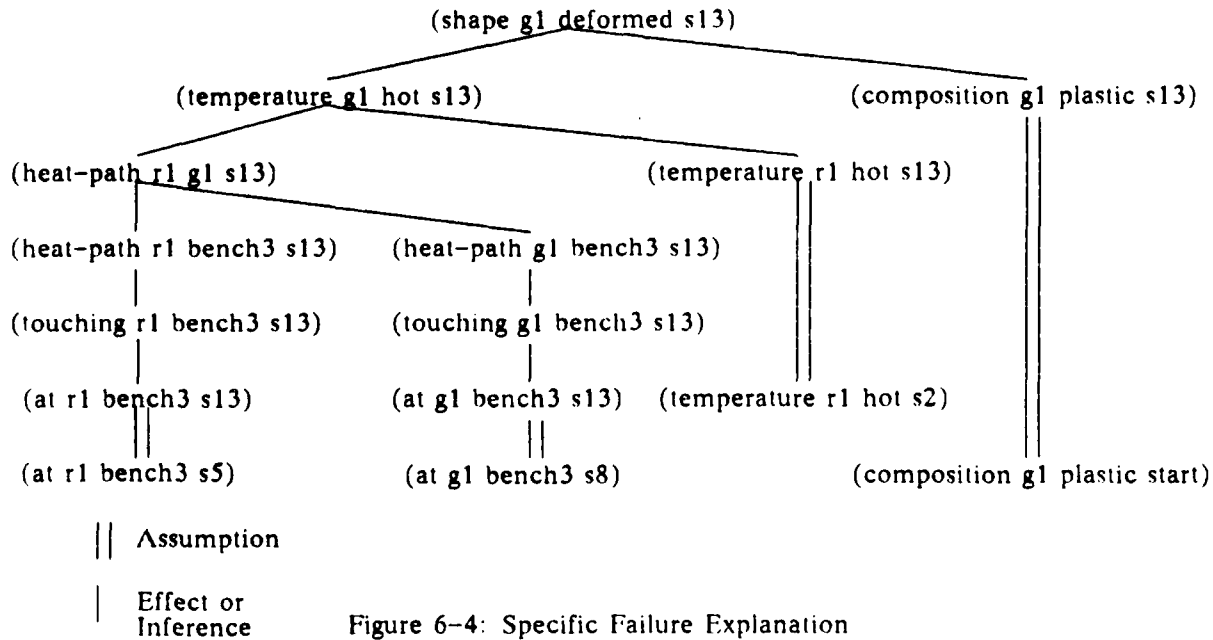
(shape g1 deformed s13)

(temperature g1 hot s13)

(composition g1 plastic s13)

(heat-path r1 g1 s13)

(temperature r1 hot s13)

(heat-path r1 bench3 s13)

(heat-path g1 bench3 s13)

(touching r1 bench3 s13)

(touching g1 bench3 s13)

(at r1 bench3 s13)

(at g1 bench3 s13)

(temperature r1 hot s2)

(at r1 bench3 s5)

(at g1 bench3 s8)

(composition g1 plastic start)

Assumption

Effect or Inference

Figure 6-4: Specific Failure Explanation